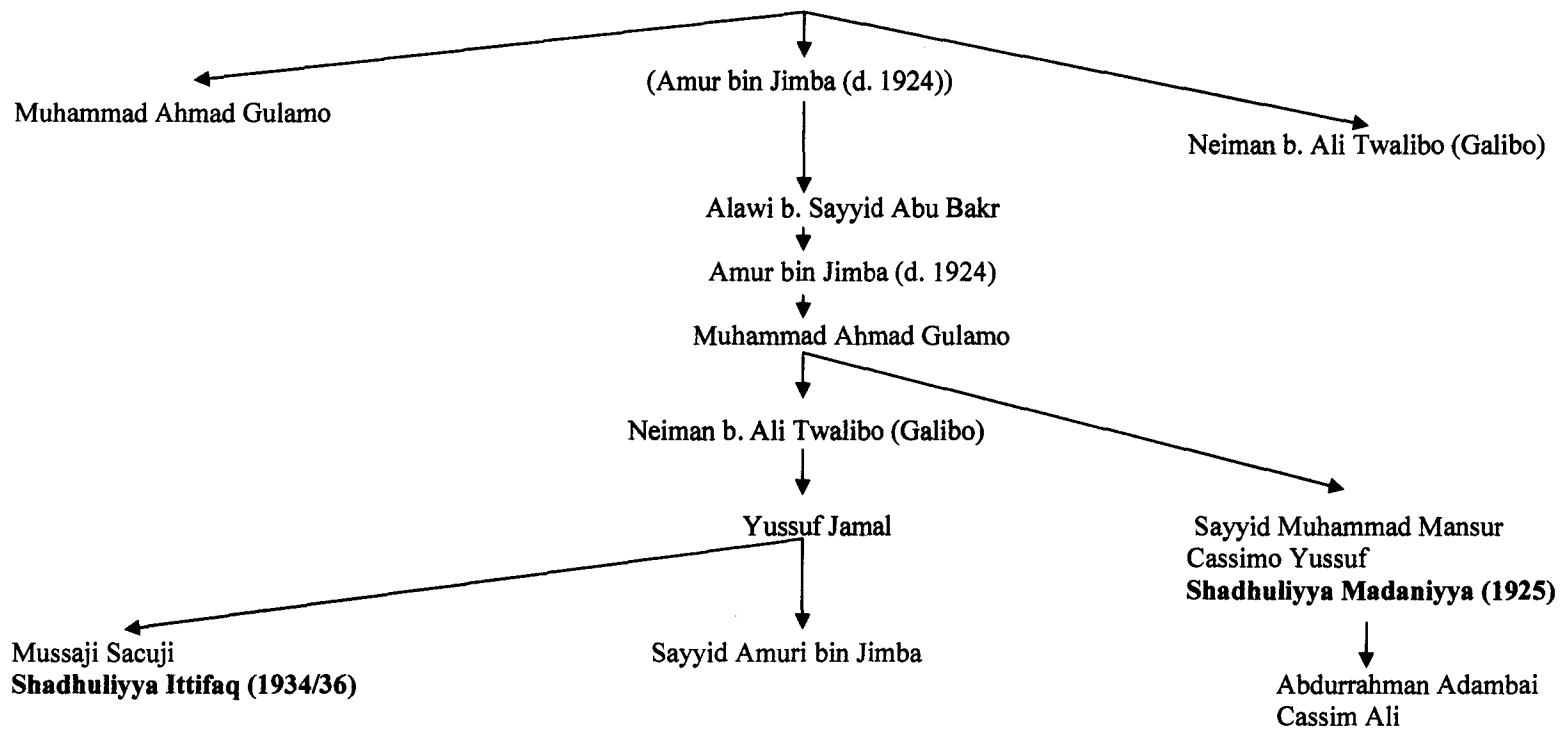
(Amur bin Jimba (d. 1924))

Muhammad Ahmad Gulamo

Neiman b. Ali Twalibo (Galibo)

Alawi b. Sayyid Abu Bakr

Amur bin Jimba (d. 1924)

Muhammad Ahmad Gulamo

Neiman b. Ali Twalibo (Galibo)

Yussuf Jamal

Sayyid Muhammad Mansur
Cassimo Yussuf
**Shadhuliyya Madaniyya (1925)**

Mussaji Sacuji
**Shadhuliyya Ittifaq (1934/36)**

Sayyid Amuri bin Jimba

Abdurrahman Adambai
Cassim Ali